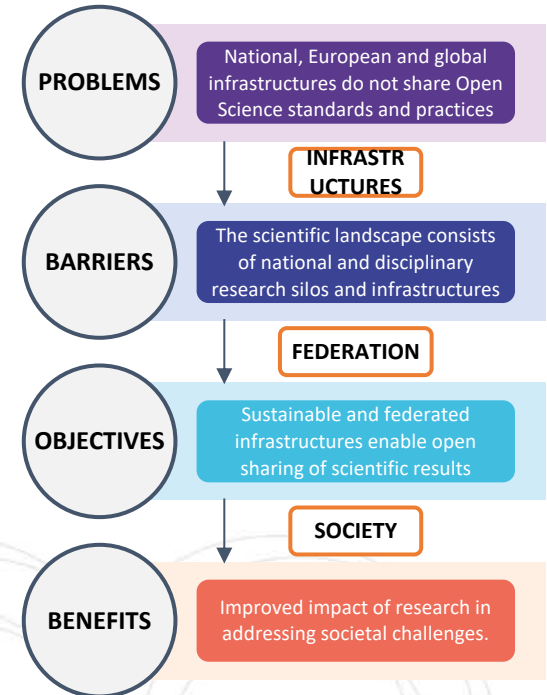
PROBLEMS

National, European and global infrastructures do not share Open Science standards and practices

INFRASTR UCTURES

BARRIERS

The scientific landscape consists of national and disciplinary research silos and infrastructures

FEDERATION

OBJECTIVES

Sustainable and federated infrastructures enable open sharing of scientific results

SOCIETY

BENEFITS

Improved impact of research in addressing societal challenges.